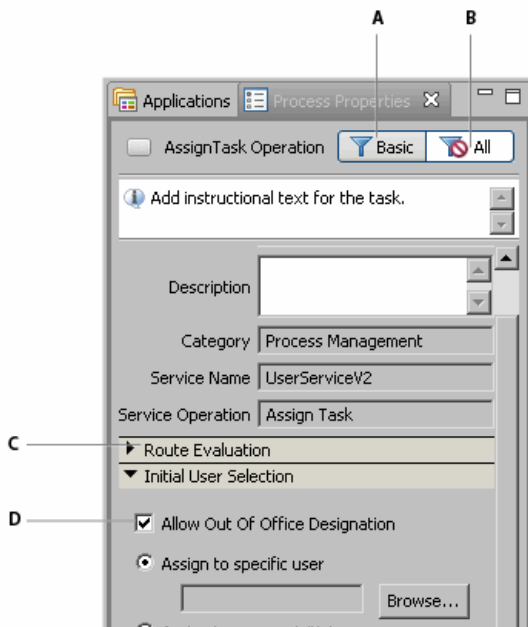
A
B

Applications
Process Properties

AssignTask Operation
Basic
All

Add instructional text for the task.

Description

Category
Process Management

Service Name
UserServiceV2

Service Operation
Assign Task

C
Route Evaluation

Initial User Selection

D
Allow Out Of Office Designation

Assign to specific user

Browse...